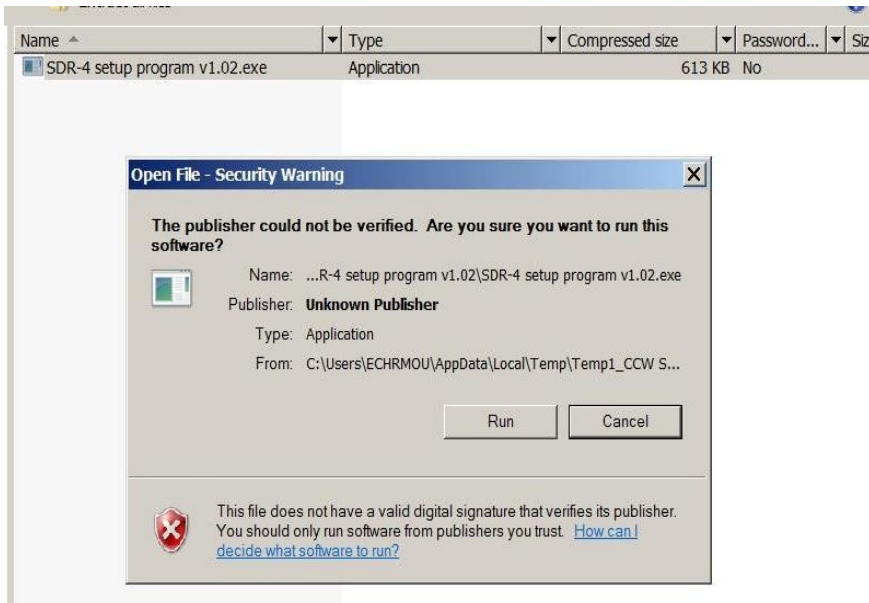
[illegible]

| Name | Type | Compressed size | Password... | Siz |
|---|---|---|---|---|
| SDR-4 setup program v1.02.exe | Application | 613 KB | No | |

Open File - Security Warning

The publisher could not be verified. Are you sure you want to run this software?

Name: ...R-4 setup program v1.02\SDR-4 setup program v1.02.exe

Publisher: Unknown Publisher

Type: Application

From: C:\Users\ECHRMOU\AppData\Local\Temp\Temp1_CCW S...

Run

Cancel

This file does not have a valid digital signature that verifies its publisher. You should only run software from publishers you trust. How can I decide what software to run?